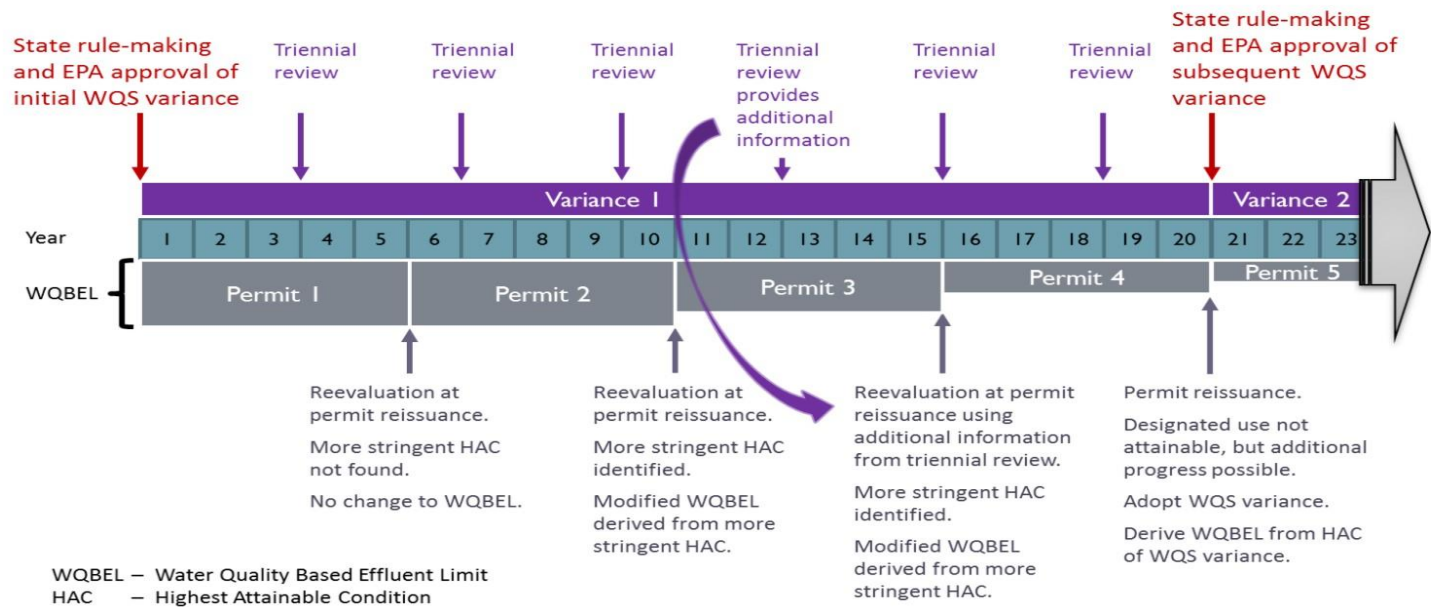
State rule-making and EPA approval of initial WQS variance

Triennial review

Triennial review

Triennial review

Triennial review provides additional information

Triennial review

Triennial review

State rule-making and EPA approval of subsequent WQS variance

Variance 1

Variance 2

Year

| 1 | 2 | 3 | 4 | 5 | 6 | 7 | 8 | 9 | 10 | 11 | 12 | 13 | 14 | 15 | 16 | 17 | 18 | 19 | 20 | 21 | 22 | 23 |
|---|---|---|---|---|---|---|---|---|---|---|---|---|---|---|---|---|---|---|---|---|---|---|

WQBEL

Permit 1

Permit 2

Permit 3

Permit 4

Permit 5

Reevaluation at permit reissuance.

More stringent HAC not found.

No change to WQBEL.

Reevaluation at permit reissuance.

More stringent HAC identified.

Modified WQBEL derived from more stringent HAC.

Reevaluation at permit reissuance using additional information from triennial review.

More stringent HAC identified.

Modified WQBEL derived from more stringent HAC.

Permit reissuance.

Designated use not attainable, but additional progress possible.

Adopt WQS variance.

Derive WQBEL from HAC of WQS variance.

WQBEL – Water Quality Based Effluent Limit
HAC – Highest Attainable Condition